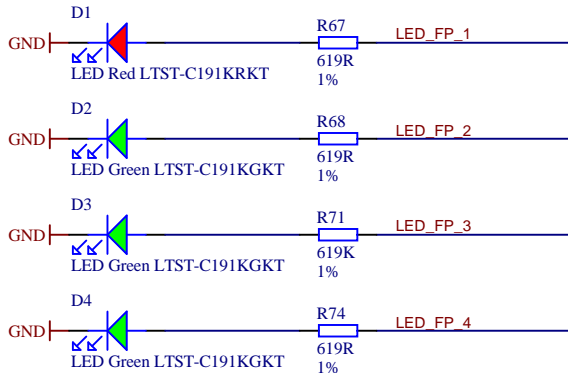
D1
GND
LED Red LTST-C191KRKT
R67
619R
1%
LED_FP_1

D2
GND
LED Green LTST-C191KGKT
R68
619R
1%
LED_FP_2

D3
GND
LED Green LTST-C191KGKT
R71
619K
1%
LED_FP_3

D4
GND
LED Green LTST-C191KGKT
R74
619R
1%
LED_FP_4